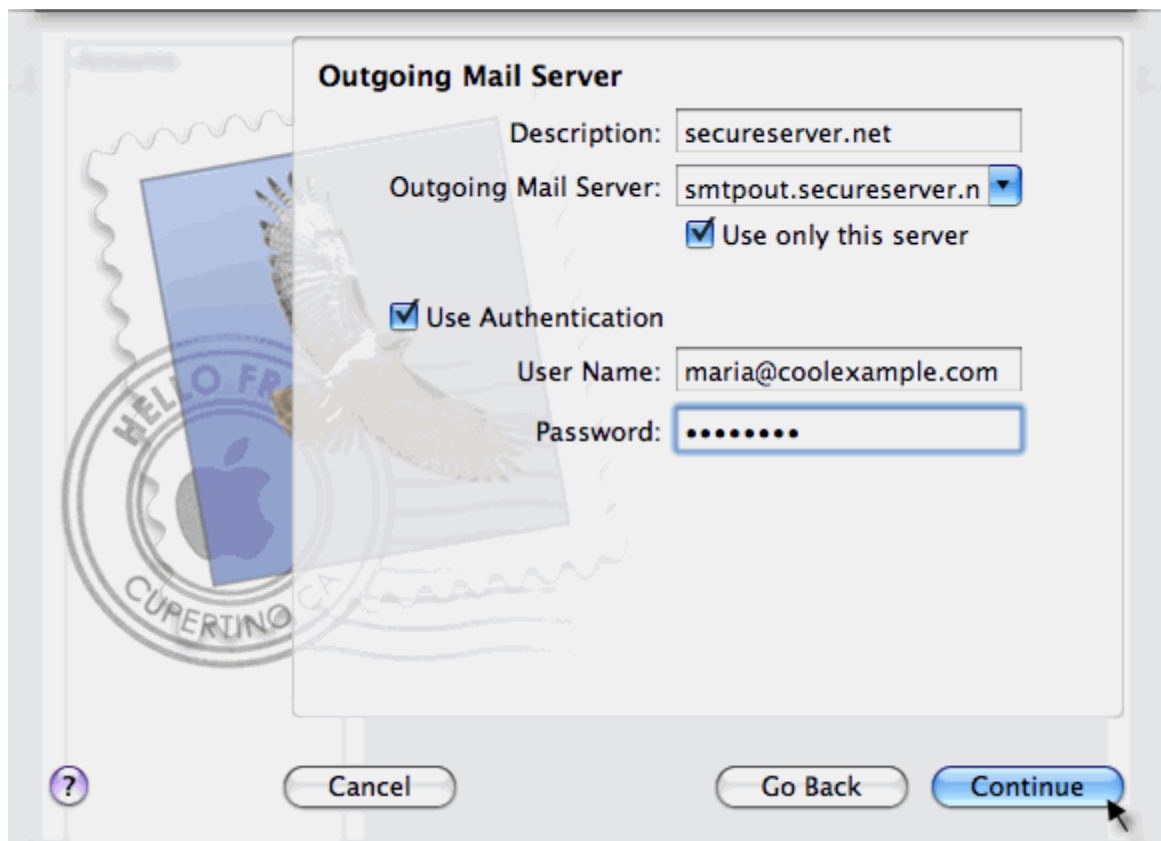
Outgoing Mail Server

Description: secureserver.net

Outgoing Mail Server: smtpout.secureserver.n

Use only this server

Use Authentication

User Name: maria@coolexample.com

Password: ••••••••

HELLO FR

CUPERTINO CA

?

Cancel

Go Back

Continue